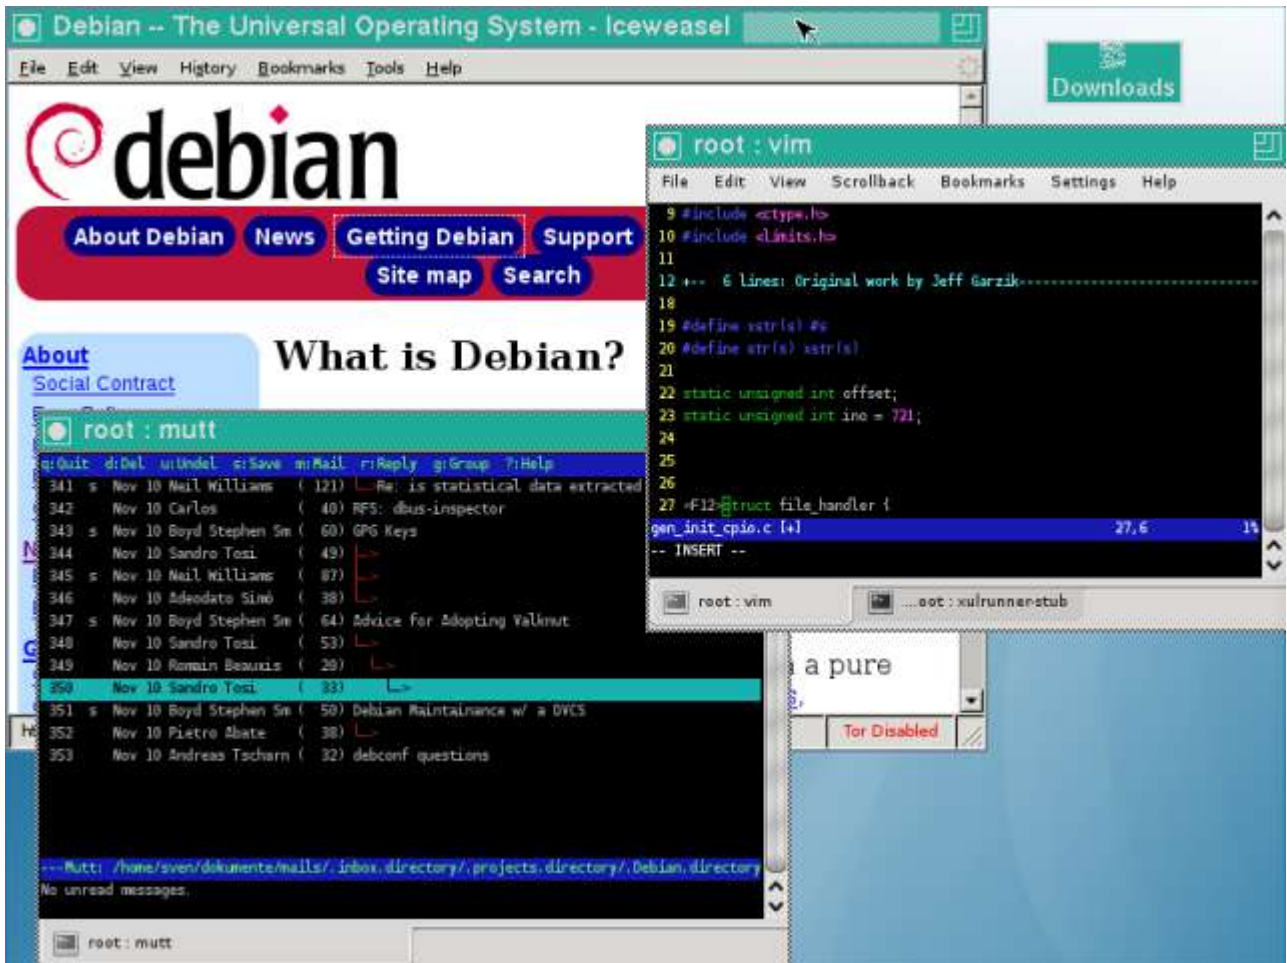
Debian -- The Universal Operating System - Iceweasel

File Edit View History Bookmarks Tools Help

debian

About Debian News Getting Debian Support
Site map Search

About
Social Contract

What is Debian?

a pure

Tor Disabled

Downloads

root : vim

File Edit View Scrollback Bookmarks Settings Help

9 #include <ctype.h>
10 #include <limits.h>
11
12 +-- 6 lines: Original work by Jeff Garzik--------------------------------
18
19 #define xstr(s) #s
20 #define str(s) xstr(s)
21
22 static unsigned int offset;
23 static unsigned int ino = 721;
24
25
26
27 <F12>struct file_handler {
gen_init_cpio.c [+] 27,6 1%
-- INSERT --

root : vim ...oot : xulrunner-stub

root : mutt

q:Quit d:Del u:Undel s:Save m:Mail r:Reply g:Group ?:Help
341 s Nov 10 Neil Williams ( 121) Re: is statistical data extracted
342 Nov 10 Carlos ( 40) RFS: dbus-inspector
343 s Nov 10 Boyd Stephen Sm ( 60) GPG Keys
344 Nov 10 Sandro Tosi ( 49)
345 s Nov 10 Neil Williams ( 87)
346 Nov 10 Adeodato Simó ( 38)
347 s Nov 10 Boyd Stephen Sm ( 64) Advice for Adopting Valknut
348 Nov 10 Sandro Tosi ( 53)
349 Nov 10 Romain Beauxis ( 20)
350 Nov 10 Sandro Tosi ( 33)
351 s Nov 10 Boyd Stephen Sm ( 50) Debian Maintainance w/ a DVCS
352 Nov 10 Pietro Abate ( 38)
353 Nov 10 Andreas Tscharn ( 32) debconf questions

---Mutt: /home/sven/dokumente/mails/.inbox.directory/.projects.directory/.Debian.directory
No unread messages.

root : mutt